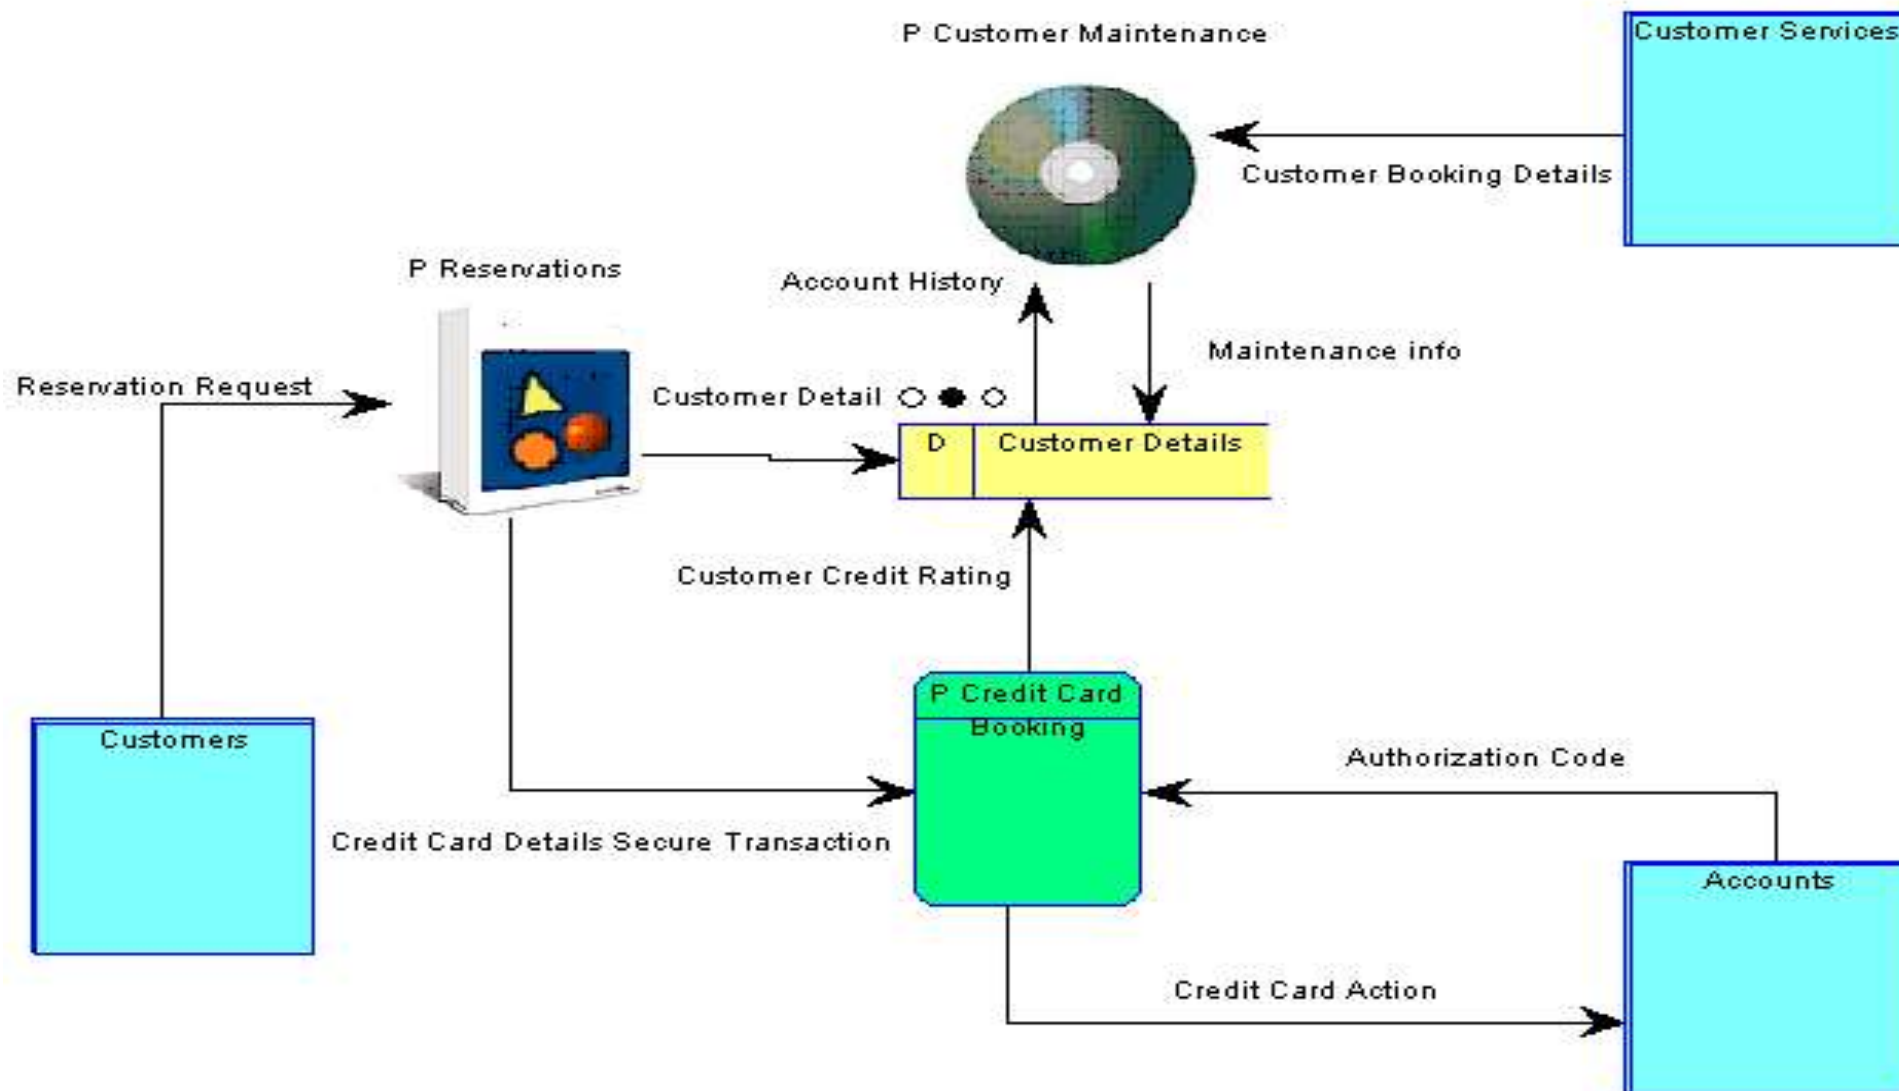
P Customer Maintenance

Customer Services

Customer Booking Details

P Reservations

Account History

Maintenance info

Reservation Request

Customer Detail

D

Customer Details

Customer Credit Rating

P Credit Card Booking

Customers

Authorization Code

Credit Card Details Secure Transaction

Accounts

Credit Card Action